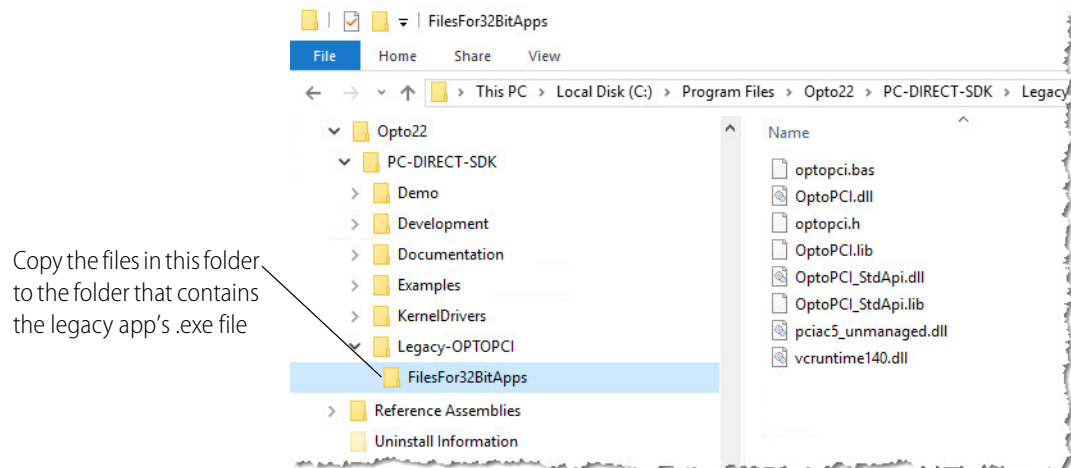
| FilesFor32BitApps

File Home Share View

This PC > Local Disk (C:) > Program Files > Opto22 > PC-DIRECT-SDK > Legacy

Opto22
PC-DIRECT-SDK
Demo
Development
Documentation
Examples
KernelDrivers
Legacy-OPTOPCI
FilesFor32BitApps
Reference Assemblies
Uninstall Information

Name
optopci.bas
OptoPCI.dll
optopci.h
OptoPCI.lib
OptoPCI_StdApi.dll
OptoPCI_StdApi.lib
pciac5_unmanaged.dll
vcruntime140.dll

Copy the files in this folder to the folder that contains the legacy app's .exe file